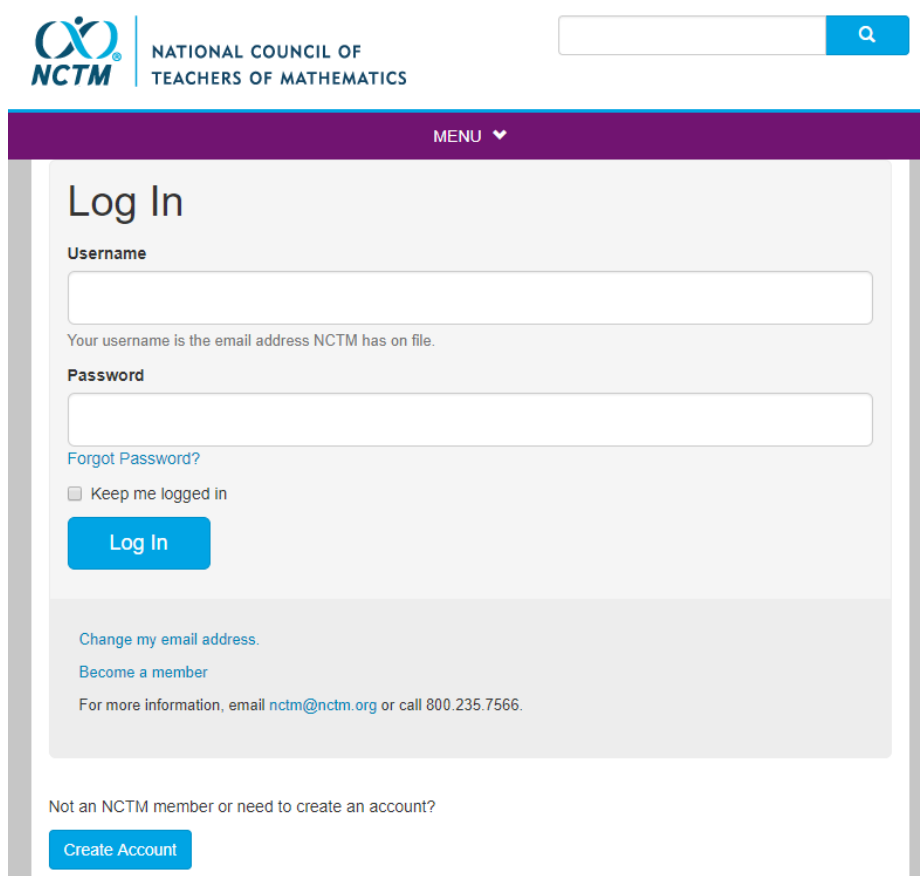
NCTM®

NATIONAL COUNCIL OF TEACHERS OF MATHEMATICS

MENU

Log In

Username

Your username is the email address NCTM has on file.

Password

Forgot Password?

Keep me logged in

Log In

Change my email address.

Become a member

For more information, email nctm@nctm.org or call 800.235.7566.

Not an NCTM member or need to create an account?

Create Account